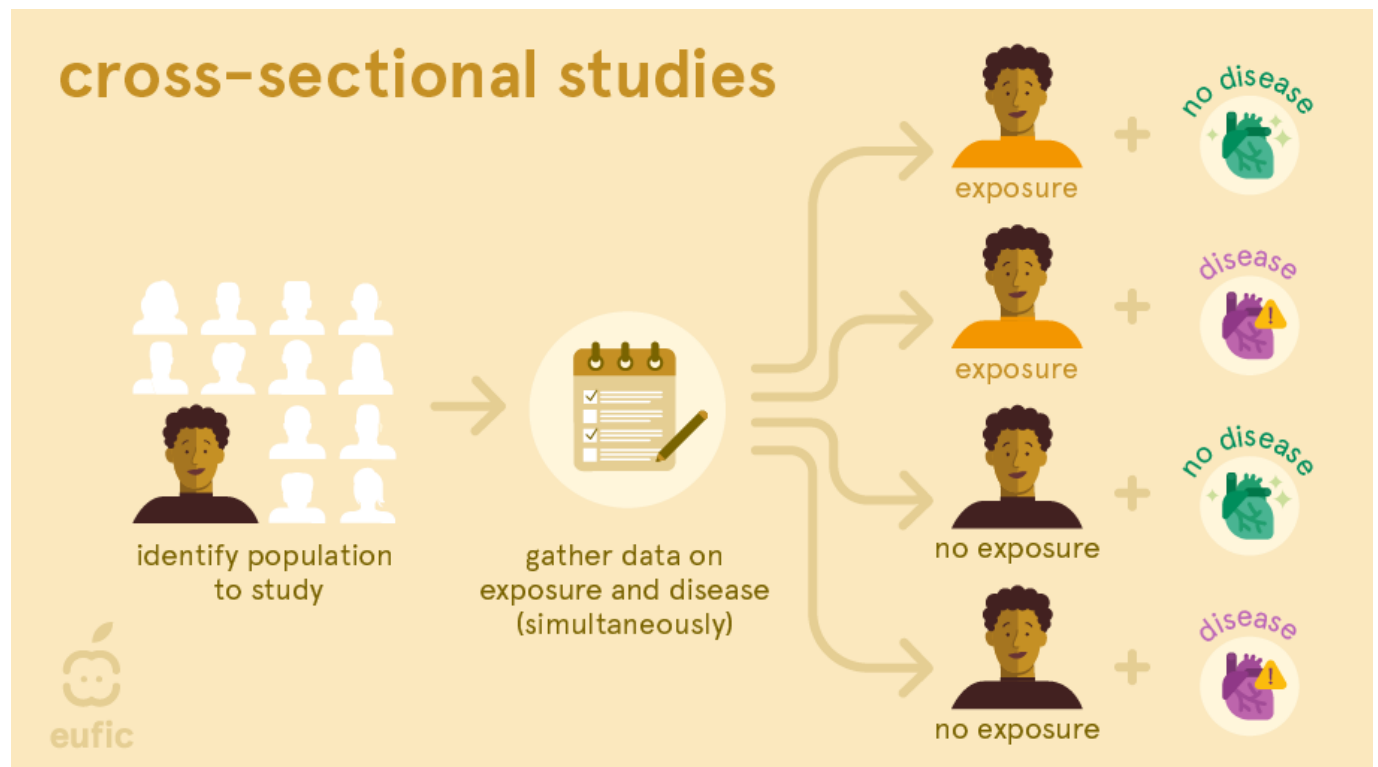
cross-sectional studies

identify population to study

gather data on exposure and disease (simultaneously)

exposure

no disease

exposure

disease

no exposure

no disease

no exposure

disease

eufic